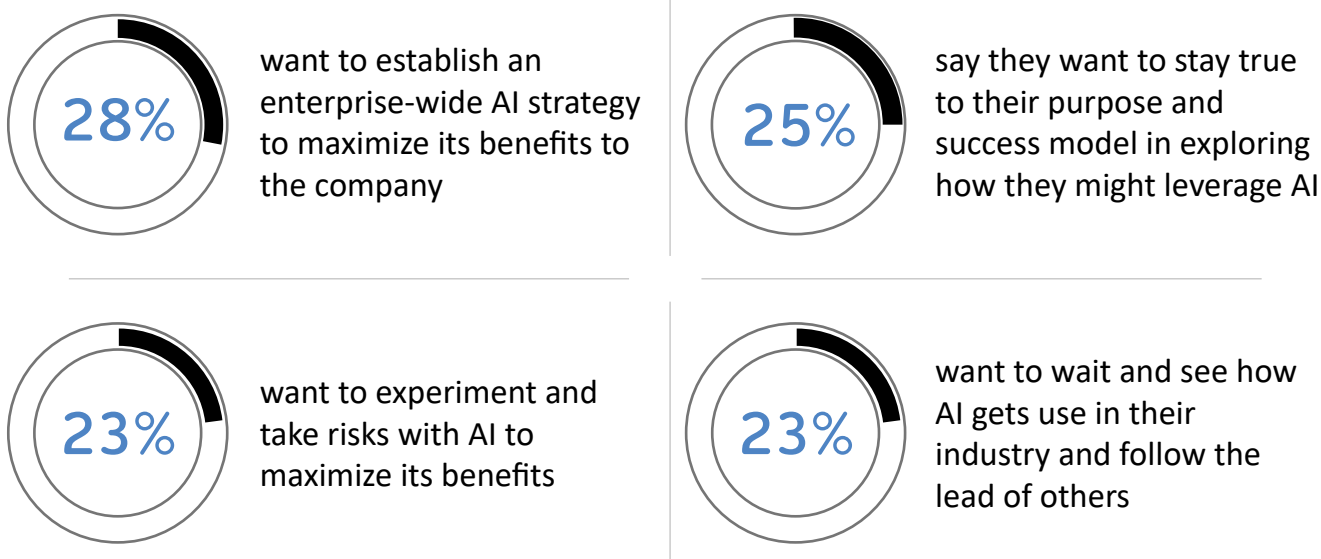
28%

want to establish an enterprise-wide AI strategy to maximize its benefits to the company

25%

say they want to stay true to their purpose and success model in exploring how they might leverage AI

23%

want to experiment and take risks with AI to maximize its benefits

23%

want to wait and see how AI gets use in their industry and follow the lead of others